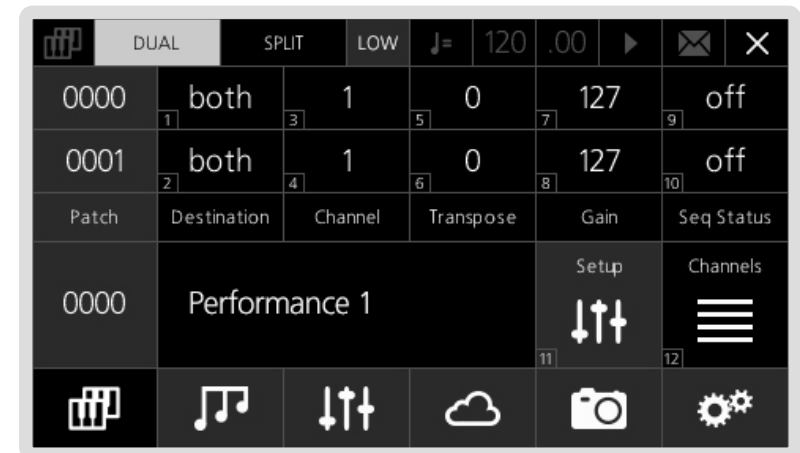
DUAL SPLIT LOW ♩= 120 .00 ▶ ✕

| 0000 | both 1 | 1 3 | 0 5 | 127 7 | off 9 |
|---|---|---|---|---|---|
| 0001 | both 2 | 1 4 | 0 6 | 127 8 | off 10 |
| Patch | Destination | Channel | Transpose | Gain | Seq Status |

0000 Performance 1

Setup 11

Channels 12